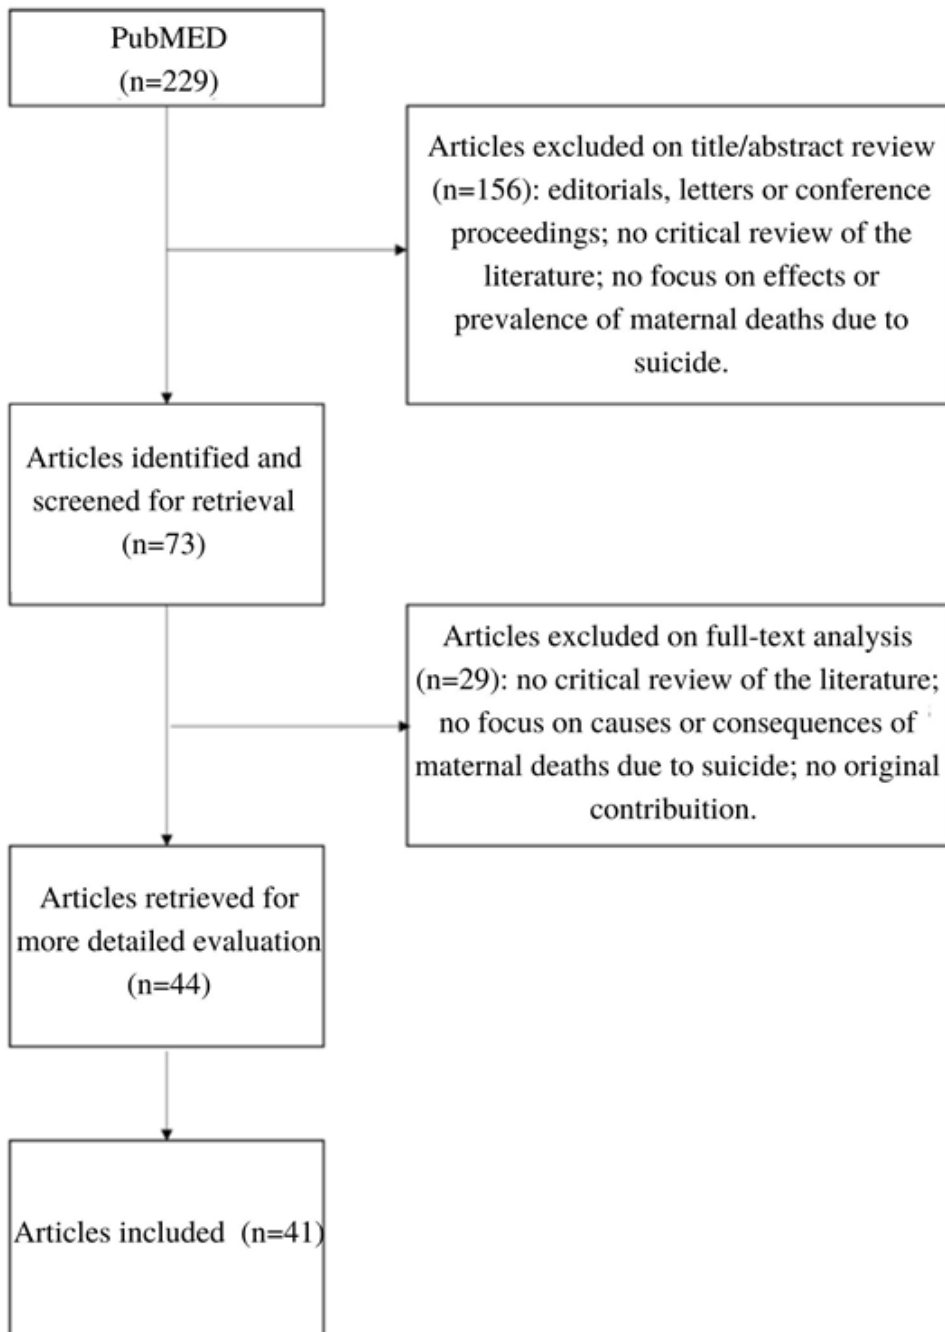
PubMED
(n=229)

Articles excluded on title/abstract review (n=156): editorials, letters or conference proceedings; no critical review of the literature; no focus on effects or prevalence of maternal deaths due to suicide.

Articles identified and screened for retrieval
(n=73)

Articles excluded on full-text analysis (n=29): no critical review of the literature; no focus on causes or consequences of maternal deaths due to suicide; no original contribuition.

Articles retrieved for more detailed evaluation
(n=44)

Articles included (n=41)